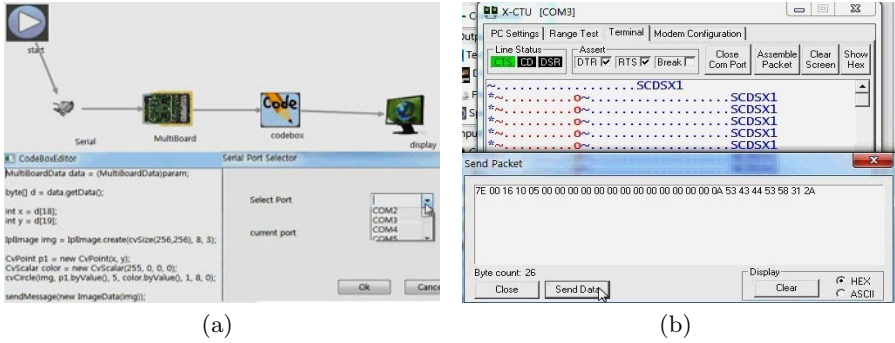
start

Serial

MultiBoard

Code

codebox

display

CodeBoxEditor

MultiBoardData data = (MultiBoardData)param;

byte[] d = data.getData();

int x = d[18];
int y = d[19];

IplImage img = IplImage.create(cvSize(256,256), 8, 3);

CvPoint p1 = new CvPoint(x, y);
CvScalar color = new CvScalar(255, 0, 0, 0);
cvCircle(img, p1.byValue(), 5, color.byValue(), 1, 8, 0);

sendMessage(new ImageData(img));

Serial Port Selector

Select Port

COM2
COM3
COM4
COM5

current port

Ok

Cance

(a)

X-CTU [COM3]

PC Settings | Range Test | Terminal | Modem Configuration

Line Status
CTS CD DSR

Assert
DTR RTS Break

Close Com Port

Assemble Packet

Clear Screen

Show Hex

~...............SCDSX1
*~........O~.................SCDSX1
*~........O~.................SCDSX1
*~........O~.................SCDSX1
*~........O~.................SCDSX1
*~........O~.................SCDSX1

Send Packet

7E 00 16 10 05 00 00 00 00 00 00 00 00 00 00 00 00 0A 53 43 44 53 58 31 2A

Byte count: 26

Close

Send Data

Display

HEX

ASCII

Clear

(b)